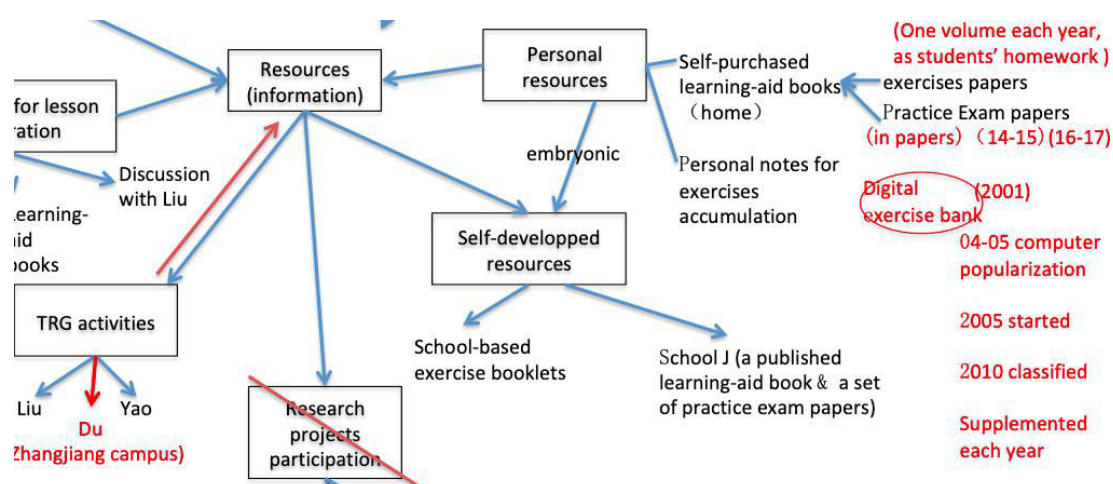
for lesson
ration

Resources (information)

Personal resources

Self-purchased learning-aid books （home）

(One volume each year, as students' homework )

exercises papers

Practice Exam papers

(in papers) (14-15) (16-17)

embryonic

Personal notes for exercises accumulation

Digital exercise bank

(2001)

04-05 computer popularization

2005 started

2010 classified

Supplemented each year

Discussion with Liu

earning-
id
books

Self-developped resources

TRG activities

Liu

Du
Zhangjiang campus)

Yao

Research projects participation

School-based exercise booklets

School J (a published learning-aid book & a set of practice exam papers)